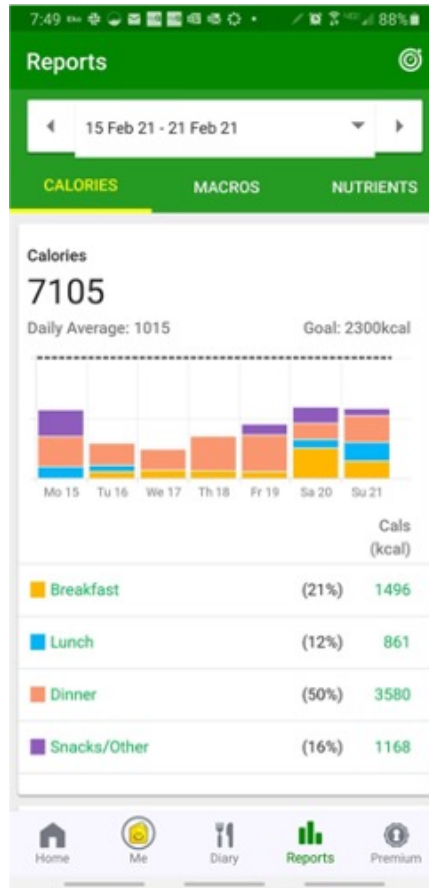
7:49 88%

Reports

15 Feb 21 - 21 Feb 21

CALORIES MACROS NUTRIENTS

Calories
7105
Daily Average: 1015 Goal: 2300kcal

Mo 15 Tu 16 We 17 Th 18 Fr 19 Sa 20 Su 21

Cals (kcal)

| | | |
|---|---|---|
| Breakfast | (21%) | 1496 |
| Lunch | (12%) | 861 |
| Dinner | (50%) | 3580 |
| Snacks/Other | (16%) | 1168 |

Home Me Diary Reports Premium